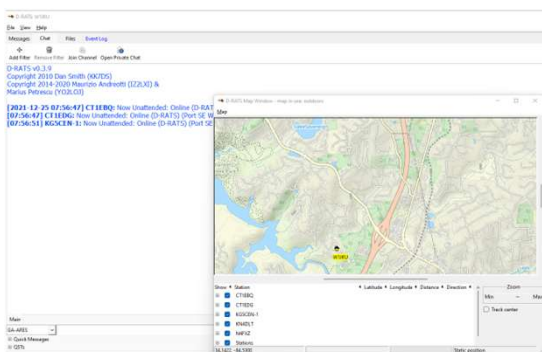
D-RATS: d-rats
File View Help
Messages Chat Files Event Log
Add Filter Remove Filter Join Channel Open Private Chat

D-RATS v0.3.9
Copyright 2010 Dan Smith (KK7DS)
Copyright 2014-2020 Maurizio Andreotti (IZ2LXI) &
Marius Petrescu (YO2LOJ)

[2021-12-25 07:56:47] CT1EBQ: Now Unattended: Online (D-RATS
[07:56:47] CT1EDG: Now Unattended: Online (D-RATS) (Port SE W
[07:56:51] KG5CEN-1: Now Unattended: Online (D-RATS) (Port SE

D-RATS Map Window - map is our webstore
Map

KG5CEN

Show Station Latitude Longitude Distance Direction
CT1EBQ
CT1EDG
KG5CEN-1
KN4DLT
N4PAZ
Stations

Zoom
Min Max
Track center

Main
GA-ARES
Quick Messages
QSTs
34.1422, -84.5391
Static position